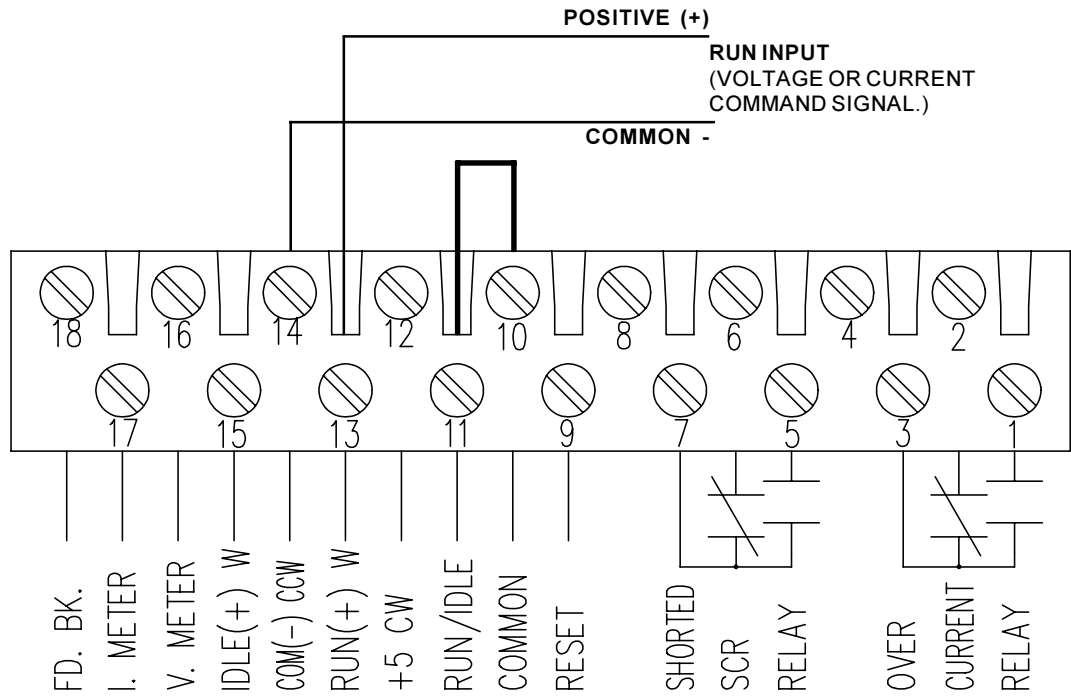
POSITIVE (+)

RUN INPUT
(VOLTAGE OR CURRENT COMMAND SIGNAL.)

COMMON -

18 16 14 12 10 8 6 4 2

17 15 13 11 9 7 5 3 1

FD. BK.
I. METER
V. METER
IDLE(+) W
COM(-) CCW
RUN(+) W
+5 CW
RUN/IDLE
COMMON
RESET
SHORTED
SCR
RELAY
OVER
CURRENT
RELAY